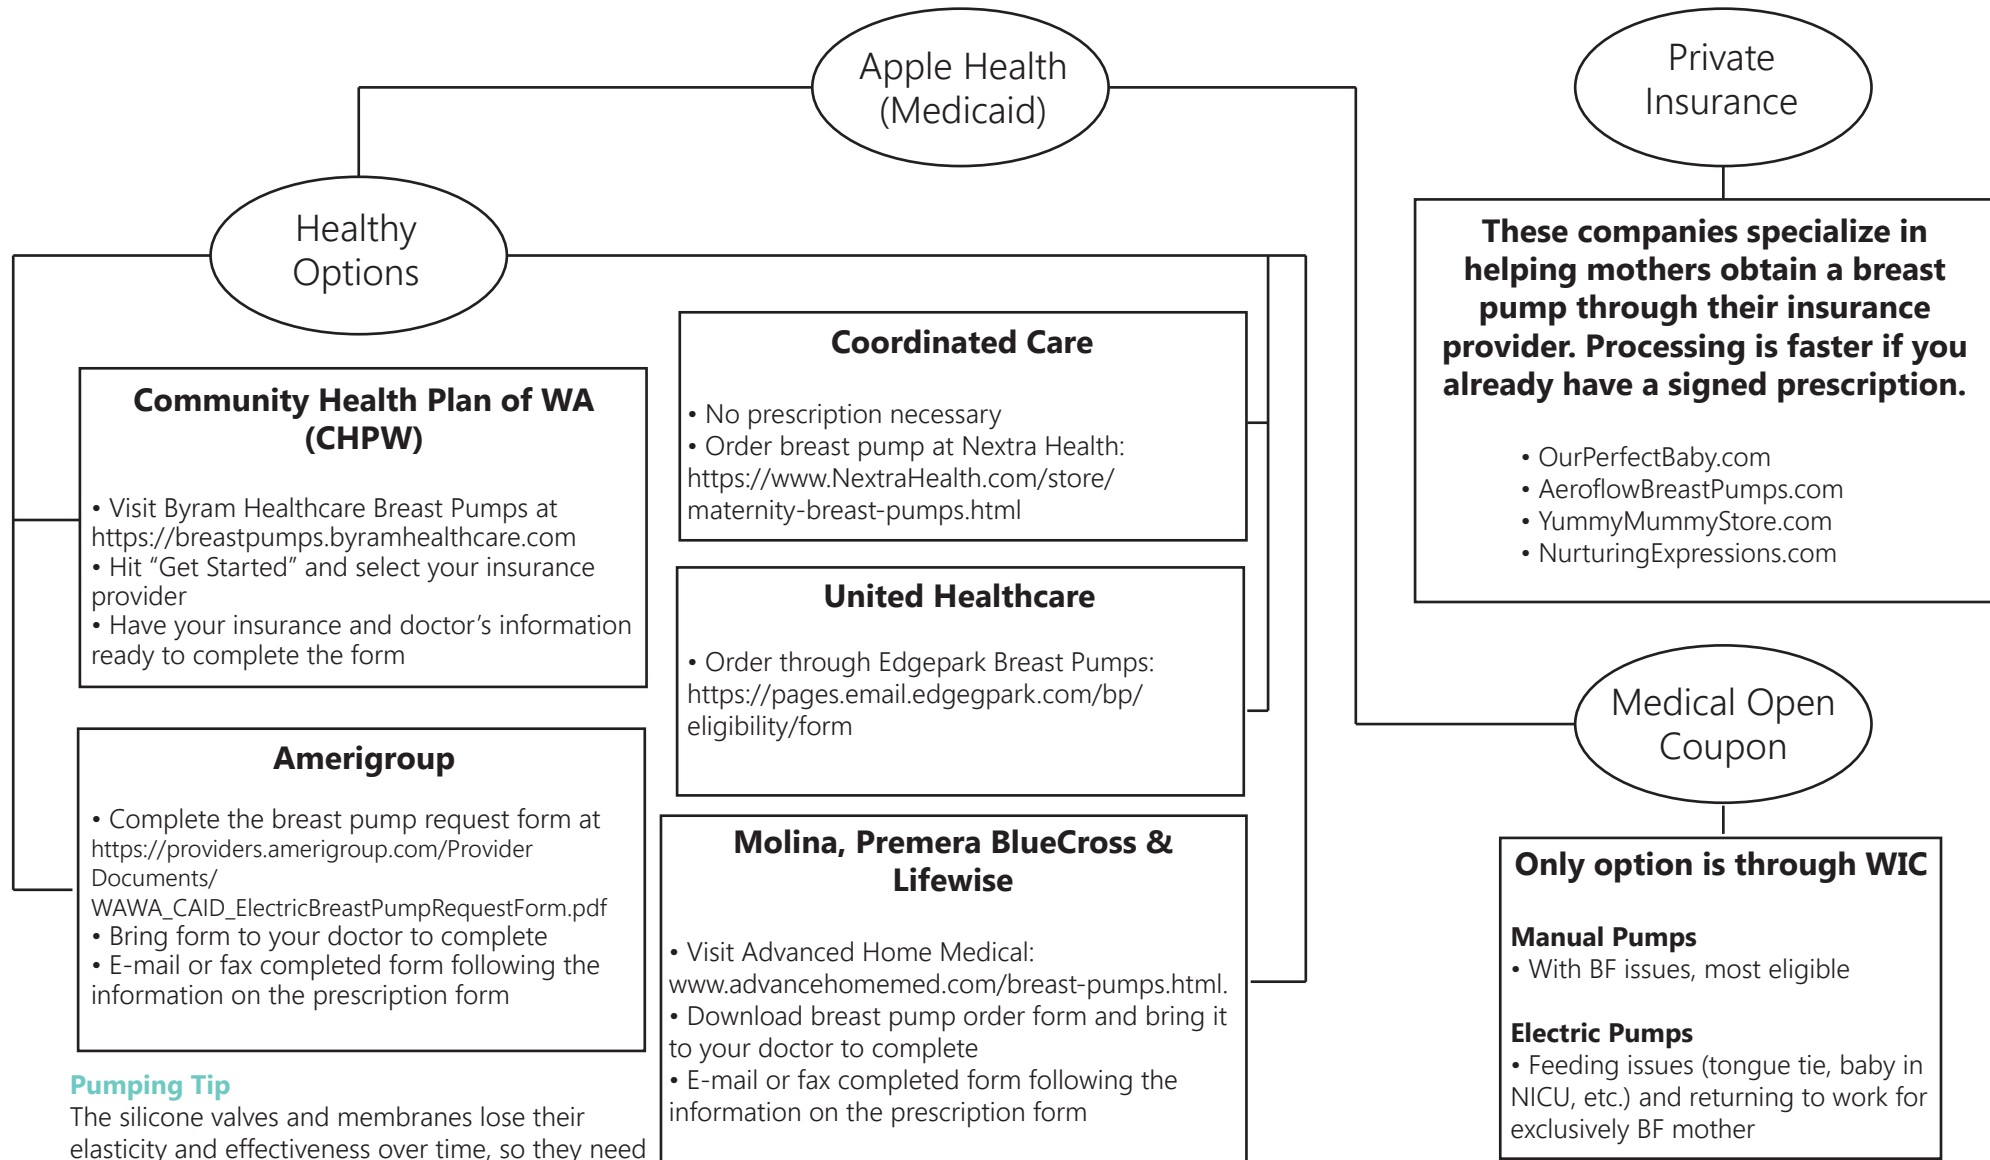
Apple Health (Medicaid)

Private Insurance

Healthy Options

These companies specialize in helping mothers obtain a breast pump through their insurance provider. Processing is faster if you already have a signed prescription.

• OurPerfectBaby.com
• AeroflowBreastPumps.com
• YummyMummyStore.com
• NurturingExpressions.com

Coordinated Care

• No prescription necessary
• Order breast pump at Nextra Health: https://www.NextraHealth.com/store/maternity-breast-pumps.html

Community Health Plan of WA (CHPW)

• Visit Byram Healthcare Breast Pumps at https://breastpumps.byramhealthcare.com
• Hit “Get Started” and select your insurance provider
• Have your insurance and doctor’s information ready to complete the form

United Healthcare

• Order through Edgepark Breast Pumps: https://pages.email.edgepark.com/bp/eligibility/form

Medical Open Coupon

Amerigroup

• Complete the breast pump request form at https://providers.amerigroup.com/ProviderDocuments/WAWA_CAID_ElectricBreastPumpRequestForm.pdf
• Bring form to your doctor to complete
• E-mail or fax completed form following the information on the prescription form

Molina, Premera BlueCross & Lifewise

• Visit Advanced Home Medical: www.advancehomemed.com/breast-pumps.html.
• Download breast pump order form and bring it to your doctor to complete
• E-mail or fax completed form following the information on the prescription form

Only option is through WIC

Manual Pumps
• With BF issues, most eligible

Electric Pumps
• Feeding issues (tongue tie, baby in NICU, etc.) and returning to work for exclusively BF mother

Pumping Tip
The silicone valves and membranes lose their elasticity and effectiveness over time, so they need